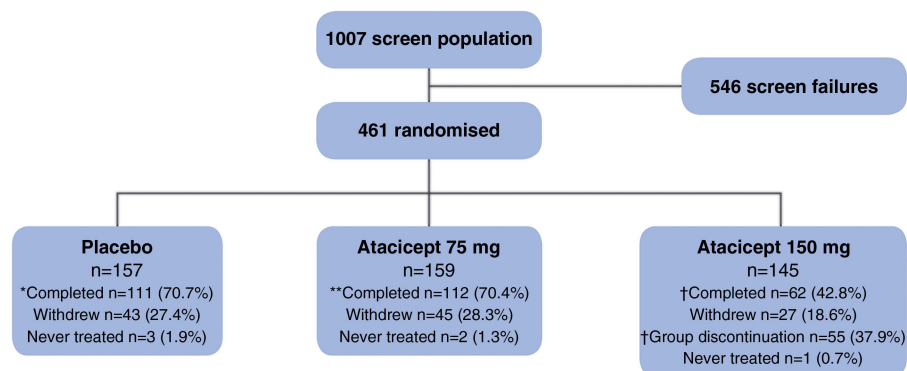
1007 screen population

546 screen failures

461 randomised

Placebo
n=157
*Completed n=111 (70.7%)
Withdrew n=43 (27.4%)
Never treated n=3 (1.9%)

Atacicept 75 mg
n=159
**Completed n=112 (70.4%)
Withdrew n=45 (28.3%)
Never treated n=2 (1.3%)

Atacicept 150 mg
n=145
†Completed n=62 (42.8%)
Withdrew n=27 (18.6%)
†Group discontinuation n=55 (37.9%)
Never treated n=1 (0.7%)